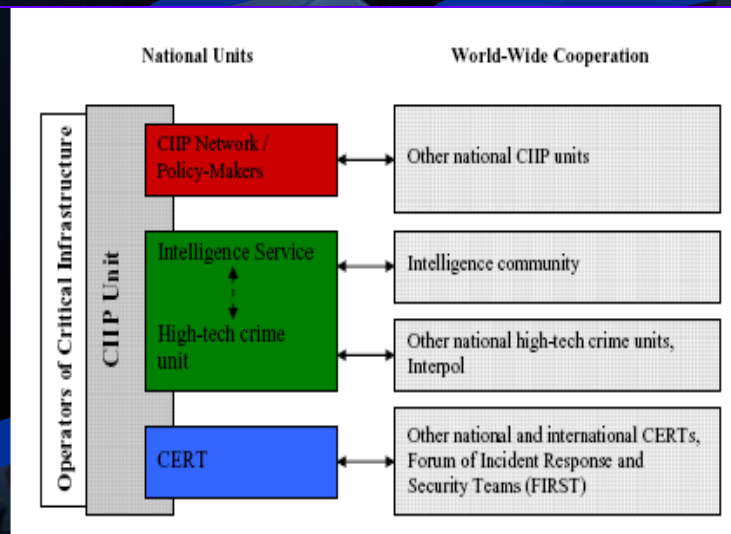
National Units

World-Wide Cooperation

Operators of Critical Infrastructure

CIIP Unit

CIIP Network / Policy-Makers

Other national CIIP units

Intelligence Service

High-tech crime unit

Intelligence community

Other national high-tech crime units, Interpol

CERT

Other national and international CERTs, Forum of Incident Response and Security Teams (FIRST)